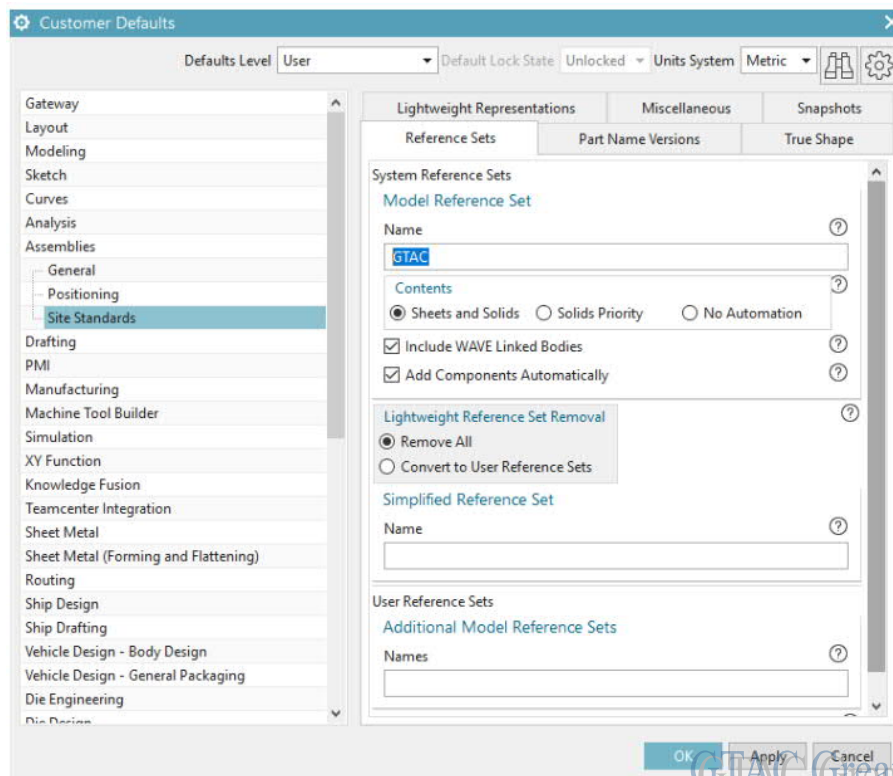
Customer Defaults

Defaults Level User Default Lock State Unlocked Units System Metric

Gateway
Layout
Modeling
Sketch
Curves
Analysis
Assemblies
General
Positioning
Site Standards
Drafting
PMI
Manufacturing
Machine Tool Builder
Simulation
XY Function
Knowledge Fusion
Teamcenter Integration
Sheet Metal
Sheet Metal (Forming and Flattening)
Routing
Ship Design
Ship Drafting
Vehicle Design - Body Design
Vehicle Design - General Packaging
Die Engineering
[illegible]

Lightweight Representations | Miscellaneous | Snapshots
Reference Sets | Part Name Versions | True Shape

System Reference Sets
Model Reference Set
Name
GTAC
Contents
Sheets and Solids Solids Priority No Automation
Include WAVE Linked Bodies
Add Components Automatically
Lightweight Reference Set Removal
Remove All
Convert to User Reference Sets
Simplified Reference Set
Name

User Reference Sets
Additional Model Reference Sets
Names

OK Apply Cancel
GTAC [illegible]